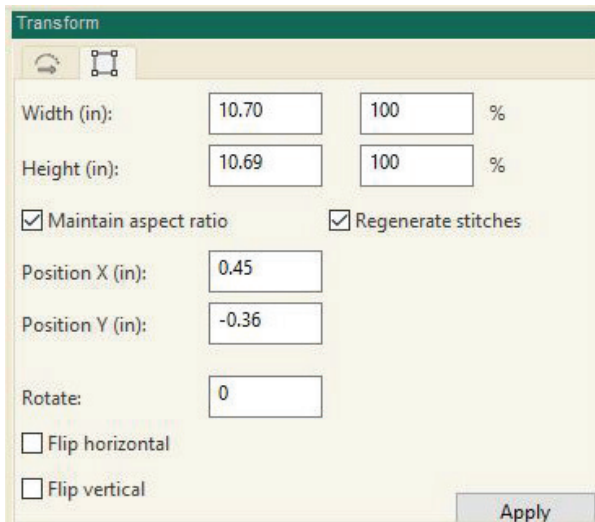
Transform

Width (in): 10.70 100 %

Height (in): 10.69 100 %

☑ Maintain aspect ratio ☑ Regenerate stitches

Position X (in): 0.45

Position Y (in): -0.36

Rotate: 0

☐ Flip horizontal

☐ Flip vertical

Apply